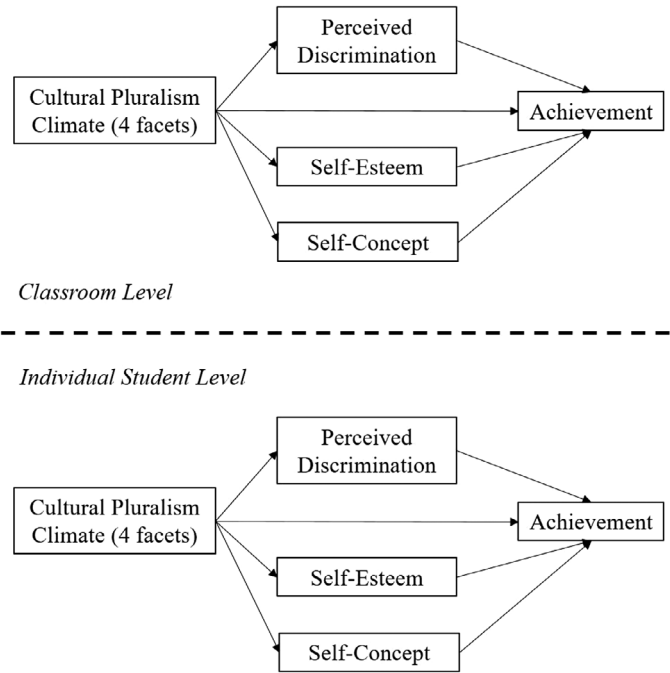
Perceived Discrimination

Cultural Pluralism Climate (4 facets)

Achievement

Self-Esteem

Self-Concept

Classroom Level

Individual Student Level

Perceived Discrimination

Cultural Pluralism Climate (4 facets)

Achievement

Self-Esteem

Self-Concept